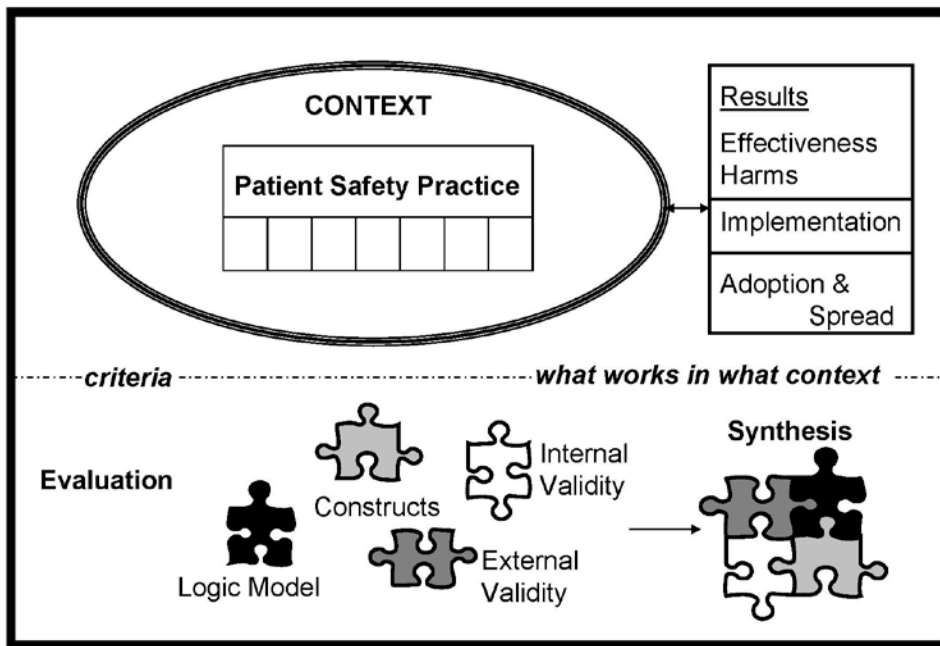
CONTEXT

Patient Safety Practice

Results
Effectiveness
Harms

Implementation

Adoption & Spread

criteria

what works in what context

Evaluation

Constructs

Internal Validity

Logic Model

External Validity

Synthesis